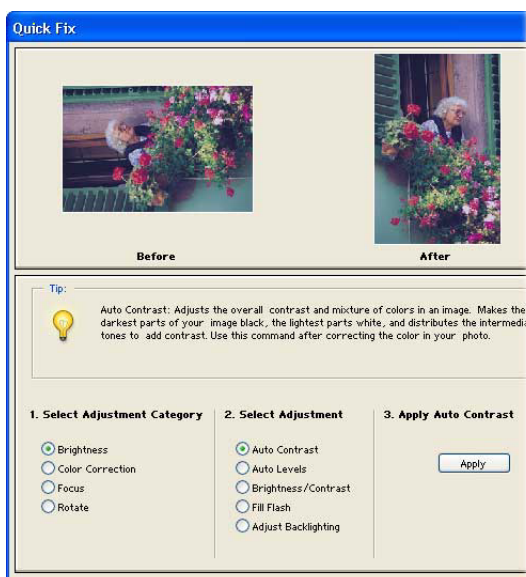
Quick Fix

Before

After

Tip:

Auto Contrast: Adjusts the overall contrast and mixture of colors in an image. Makes the darkest parts of your image black, the lightest parts white, and distributes the intermedi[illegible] tones to add contrast. Use this command after correcting the color in your photo.

1. Select Adjustment Category

Brightness

Color Correction

Focus

Rotate

2. Select Adjustment

Auto Contrast

Auto Levels

Brightness/Contrast

Fill Flash

Adjust Backlighting

3. Apply Auto Contrast

Apply